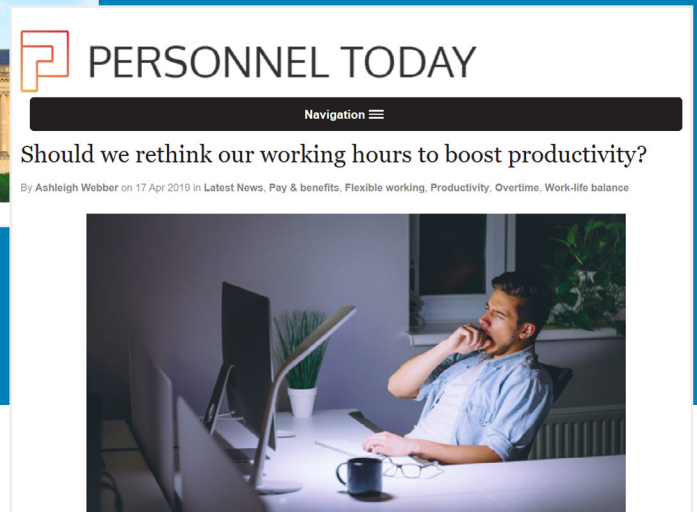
PERSONNEL TODAY

Navigation

Should we rethink our working hours to boost productivity?

By Ashleigh Webber on 17 Apr 2019 in Latest News, Pay & benefits, Flexible working, Productivity, Overtime, Work-life balance